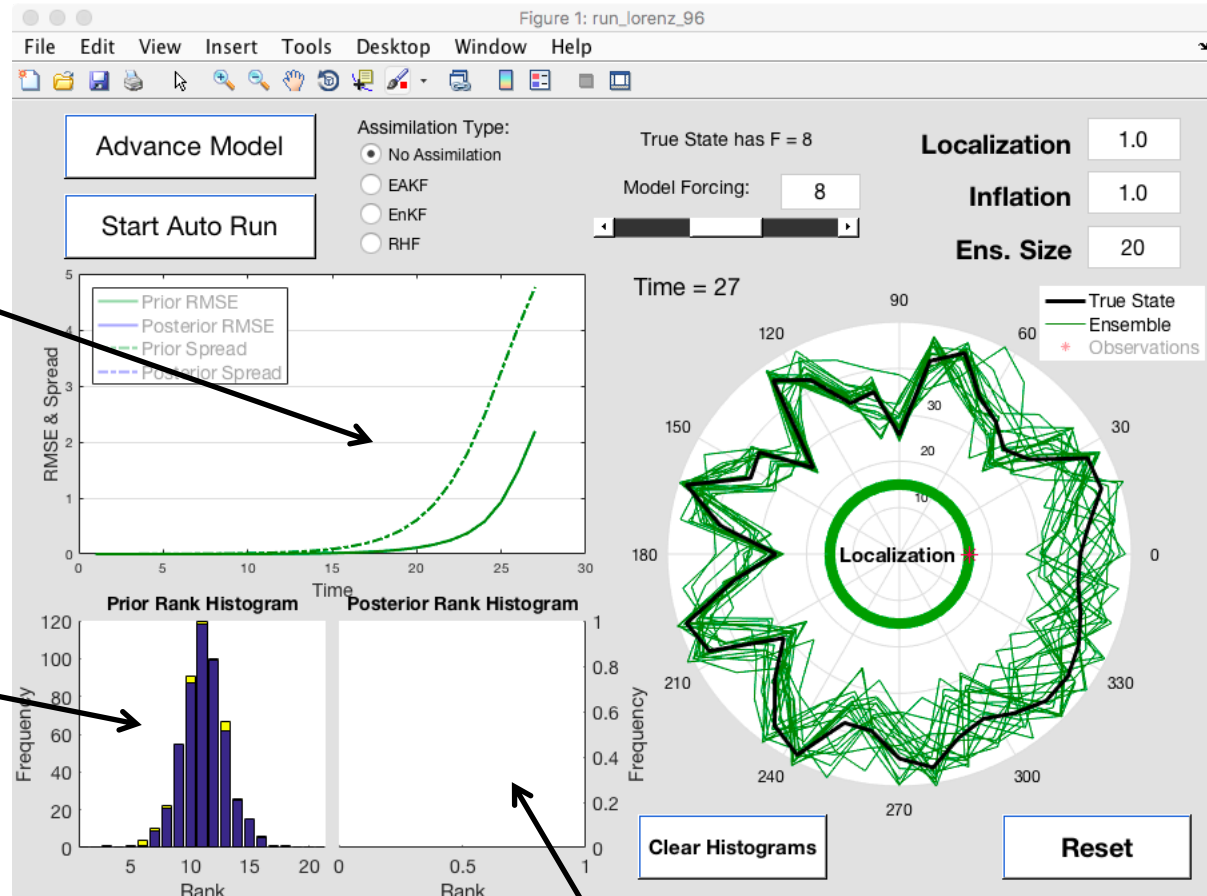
Figure 1: run_lorenz_96

File Edit View Insert Tools Desktop Window Help

Advance Model

Start Auto Run

Assimilation Type:
No Assimilation
EAKF
EnKF
RHF

True State has F = 8

Model Forcing: 8

Localization 1.0

Inflation 1.0

Ens. Size 20

Time = 27

Prior RMSE
Posterior RMSE
Prior Spread
Posterior Spread

RMSE & Spread

5
4
3
2
1
0

0 5 10 15 20 25 30

Time

True State
Ensemble
Observations

90
60
30
0
330
300
270
240
210
180
150
120

30
20
10

Localization

Prior Rank Histogram

Posterior Rank Histogram

Frequency

120
100
80
60
40
20
0

5 10 15 20

Rank

1
0.8
0.6
0.4
0.2
0

0 0.5 1

Rank

Frequency

Clear Histograms

Reset